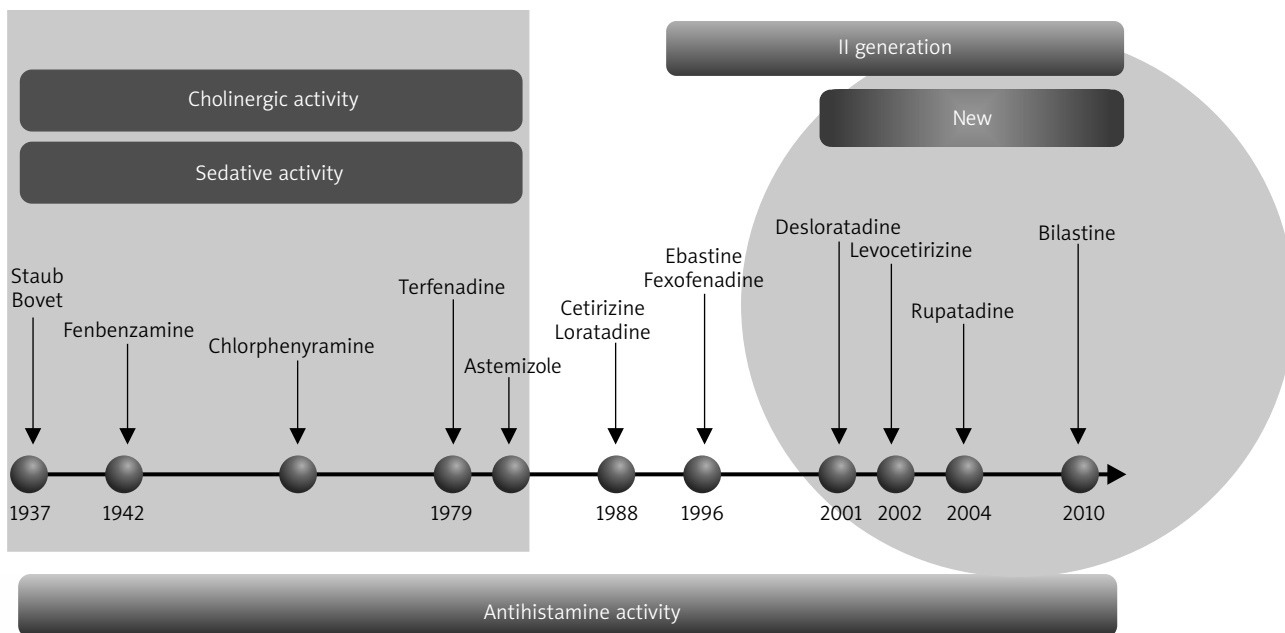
II generation

Cholinergic activity

New

Sedative activity

Desloratadine

Ebastine

Levocetirizine

Bilastine

Fexofenadine

Staub
Bovet

Terfenadine

Cetirizine
Loratadine

Rupatadine

Fenbenzamine

Chlorphenyramine

Astemizole

1937

1942

1979

1988

1996

2001

2002

2004

2010

Antihistamine activity